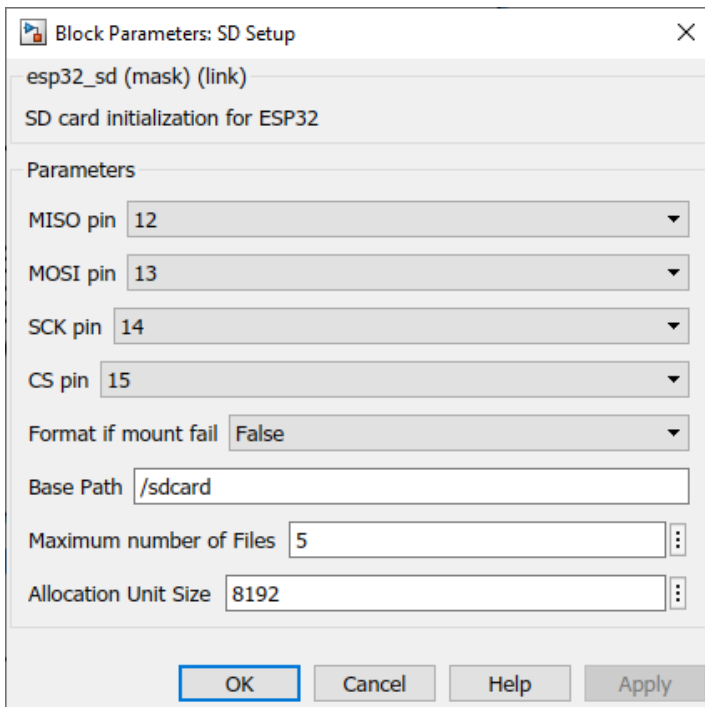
Block Parameters: SD Setup

esp32_sd (mask) (link)

SD card initialization for ESP32

Parameters

MISO pin 12

MOSI pin 13

SCK pin 14

CS pin 15

Format if mount fail False

Base Path /sdcard

Maximum number of Files 5

Allocation Unit Size 8192

OK Cancel Help Apply